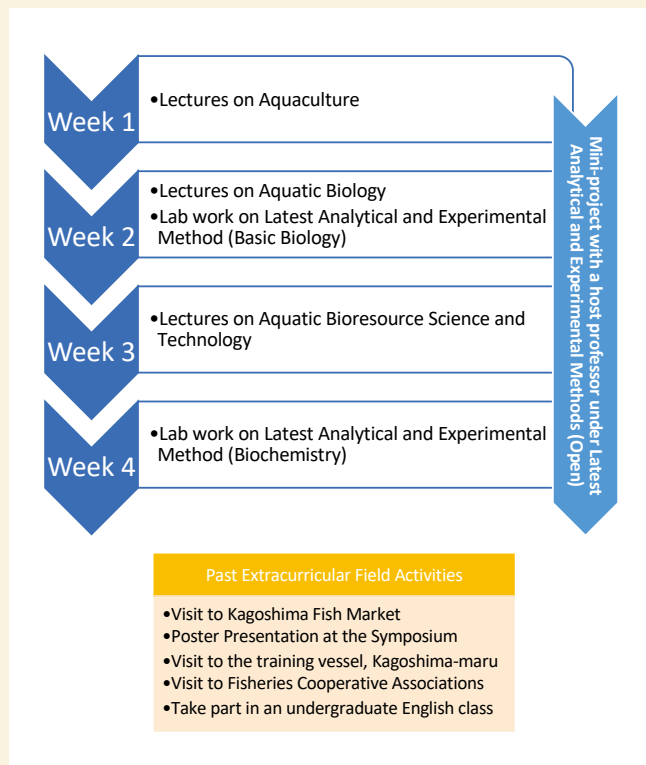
Week 1

•Lectures on Aquaculture

Week 2

•Lectures on Aquatic Biology
•Lab work on Latest Analytical and Experimental Method (Basic Biology)

Week 3

•Lectures on Aquatic Bioresource Science and Technology

Week 4

•Lab work on Latest Analytical and Experimental Method (Biochemistry)

Mini-project with a host professor under Latest Analytical and Experimental Methods (Open)

Past Extracurricular Field Activities

•Visit to Kagoshima Fish Market
•Poster Presentation at the Symposium
•Visit to the training vessel, Kagoshima-maru
•Visit to Fisheries Cooperative Associations
•Take part in an undergraduate English class